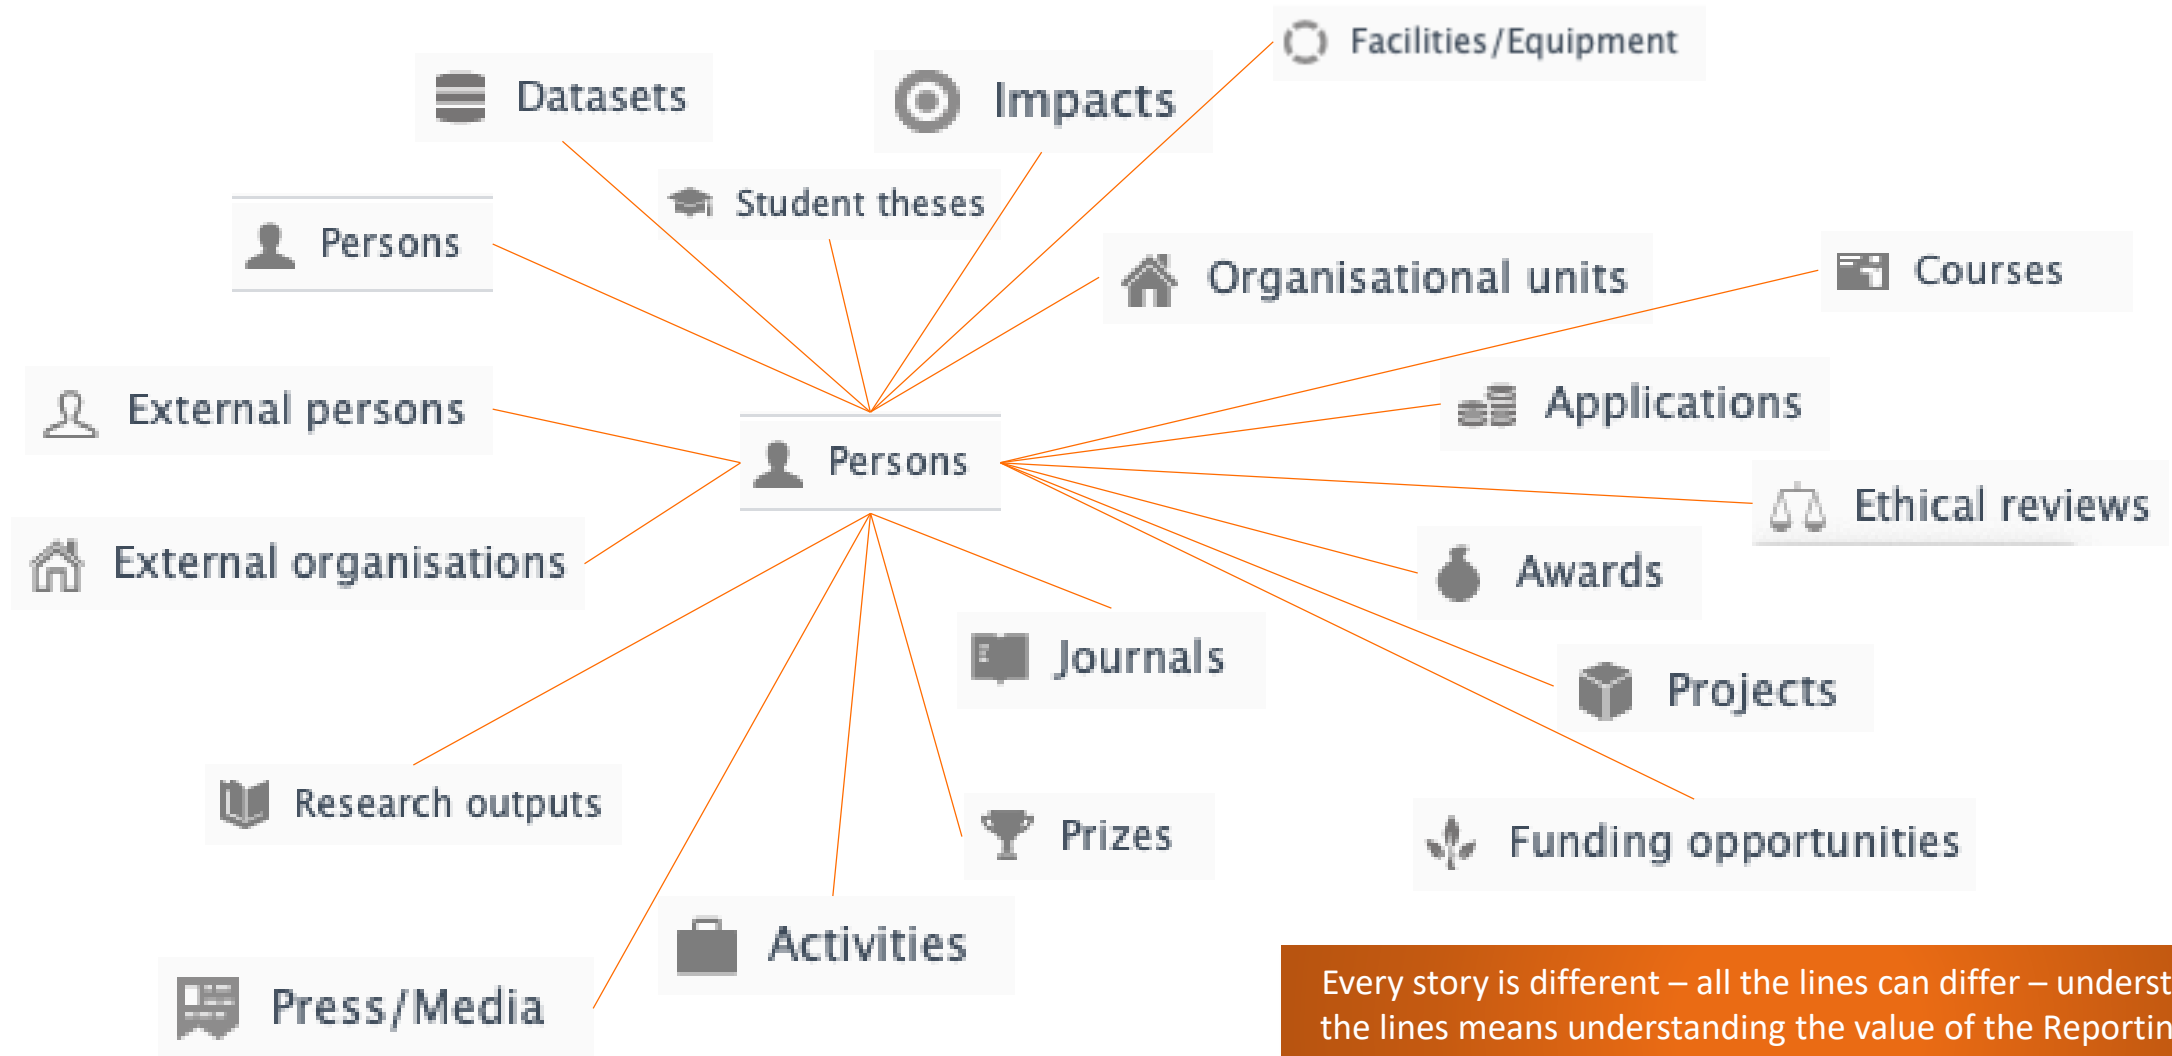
Facilities/Equipment

Datasets

Impacts

Student theses

Persons

Organisational units

Courses

External persons

Applications

Persons

Ethical reviews

External organisations

Awards

Journals

Projects

Research outputs

Prizes

Funding opportunities

Activities

Press/Media

Every story is different – all the lines can differ – underst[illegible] the lines means understanding the value of the Reportin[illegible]